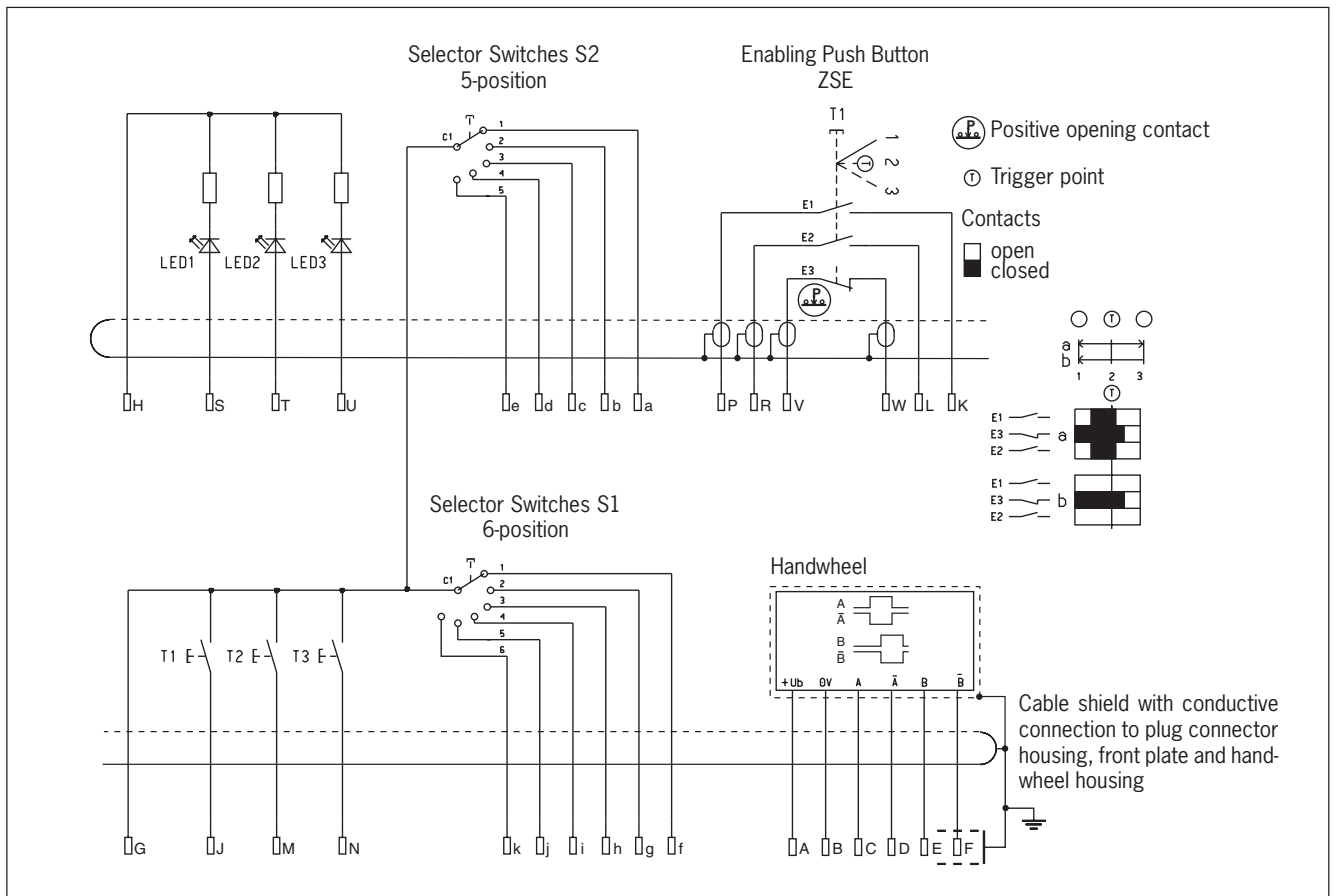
Selector Switches S2
5-position

Enabling Push Button
ZSE

T1

1 2 3

Positive opening contact

Trigger point

Contacts

open
closed

C1
1
2
3
4
5

E1
E2
E3

LED1 LED2 LED3

H S T U

e d c b a

P R V W L K

a
b
1 2 3

E1
E3 a
E2

E1
E3 b
E2

Selector Switches S1
6-position

C1
1
2
3
4
5
6

Handwheel

$A$
$\bar{A}$

$B$
$\bar{B}$

+Ub 0V A $\bar{A}$ B $\bar{B}$

T1 T2 T3

Cable shield with conductive connection to plug connector housing, front plate and handwheel housing

G J M N

k j i h g f

A B C D E F